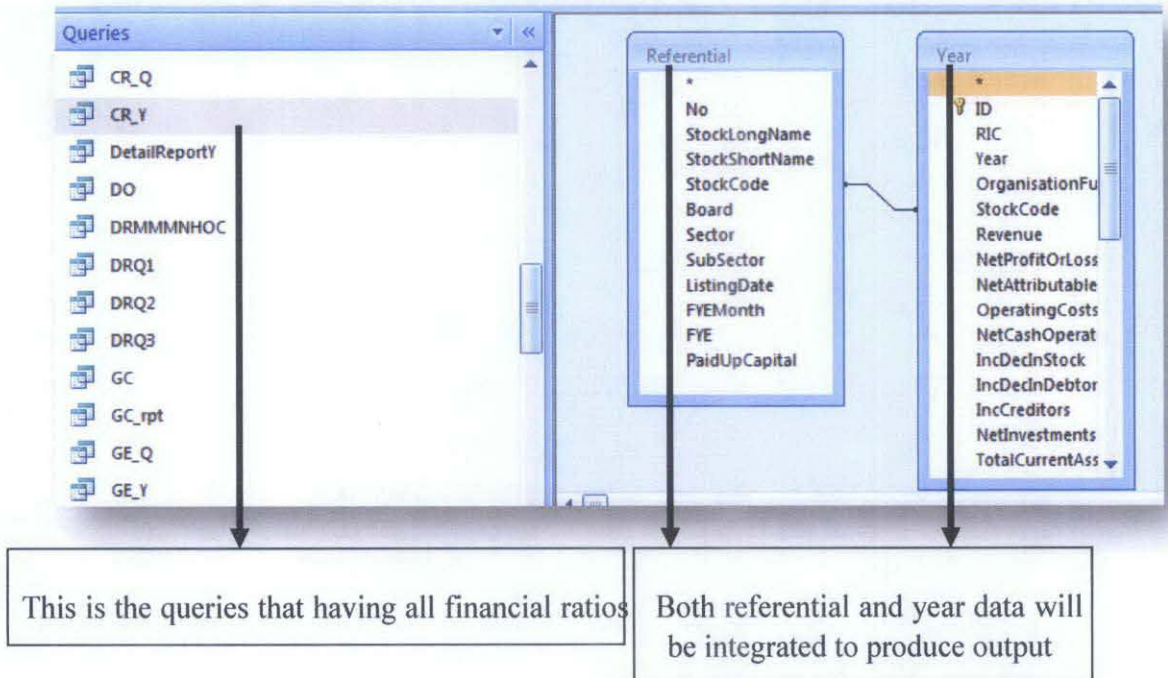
Queries

CR_Q
CR_Y
DetailReportY
DO
DRMMMNHOC
DRQ1
DRQ2
DRQ3
GC
GC_rpt
GE_Q
GE_Y

Referential
*
No
StockLongName
StockShortName
StockCode
Board
Sector
SubSector
ListingDate
FYEMonth
FYE
PaidUpCapital

Year
*
ID
RIC
Year
OrganisationFu
StockCode
Revenue
NetProfitOrLoss
NetAttributable
OperatingCosts
NetCashOperat
IncDecInStock
IncDecInDebtor
IncCreditors
NetInvestments
TotalCurrentAss

This is the queries that having all financial ratios

Both referential and year data will be integrated to produce output